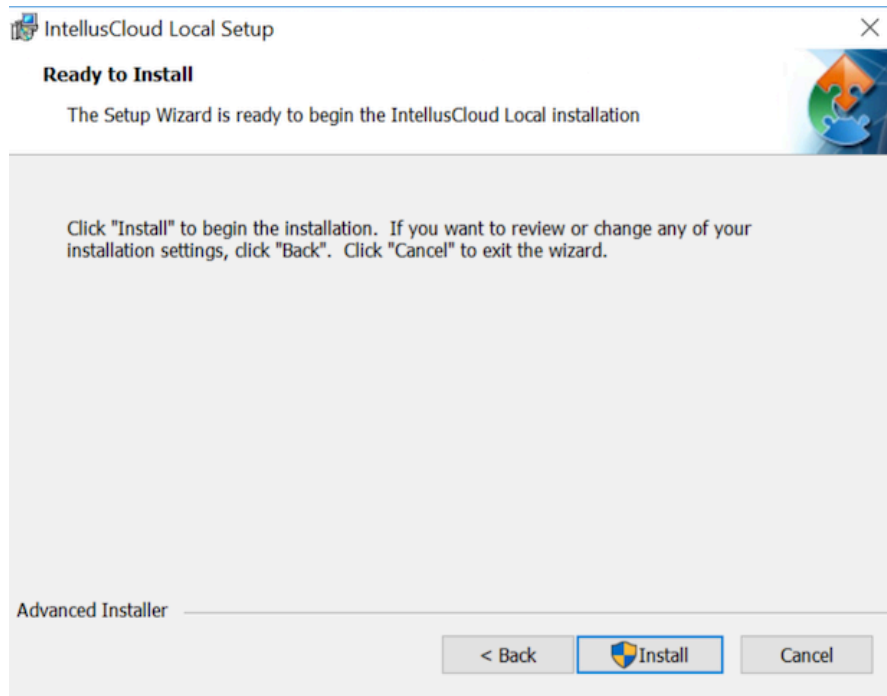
IntellusCloud Local Setup

Ready to Install

The Setup Wizard is ready to begin the IntellusCloud Local installation

Click "Install" to begin the installation. If you want to review or change any of your installation settings, click "Back". Click "Cancel" to exit the wizard.

Advanced Installer

< Back

Install

Cancel